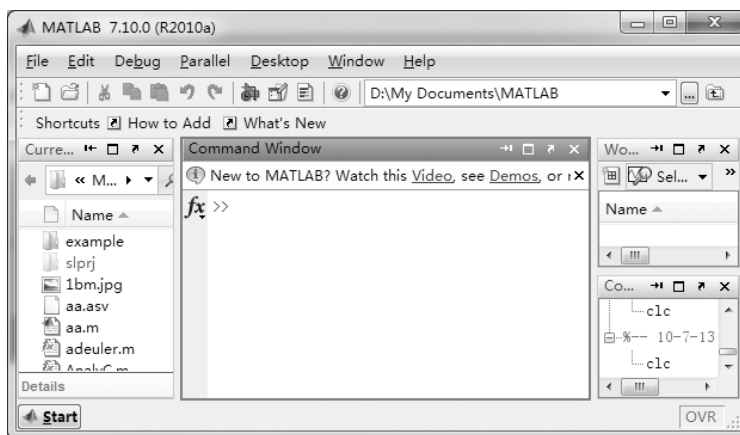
MATLAB 7.10.0 (R2010a)

File Edit Debug Parallel Desktop Window Help

D:\My Documents\MATLAB

Shortcuts How to Add What's New

Curre...

« M...

Name

example

slprj

1bm.jpg

aa.asv

aa.m

adeuler.m

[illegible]

Details

Command Window

New to MATLAB? Watch this Video, see Demos, or r

$fx$ >>

Wo...

Sel...

Name

Co...

clc

%-- 10-7-13

clc

Start

OVR